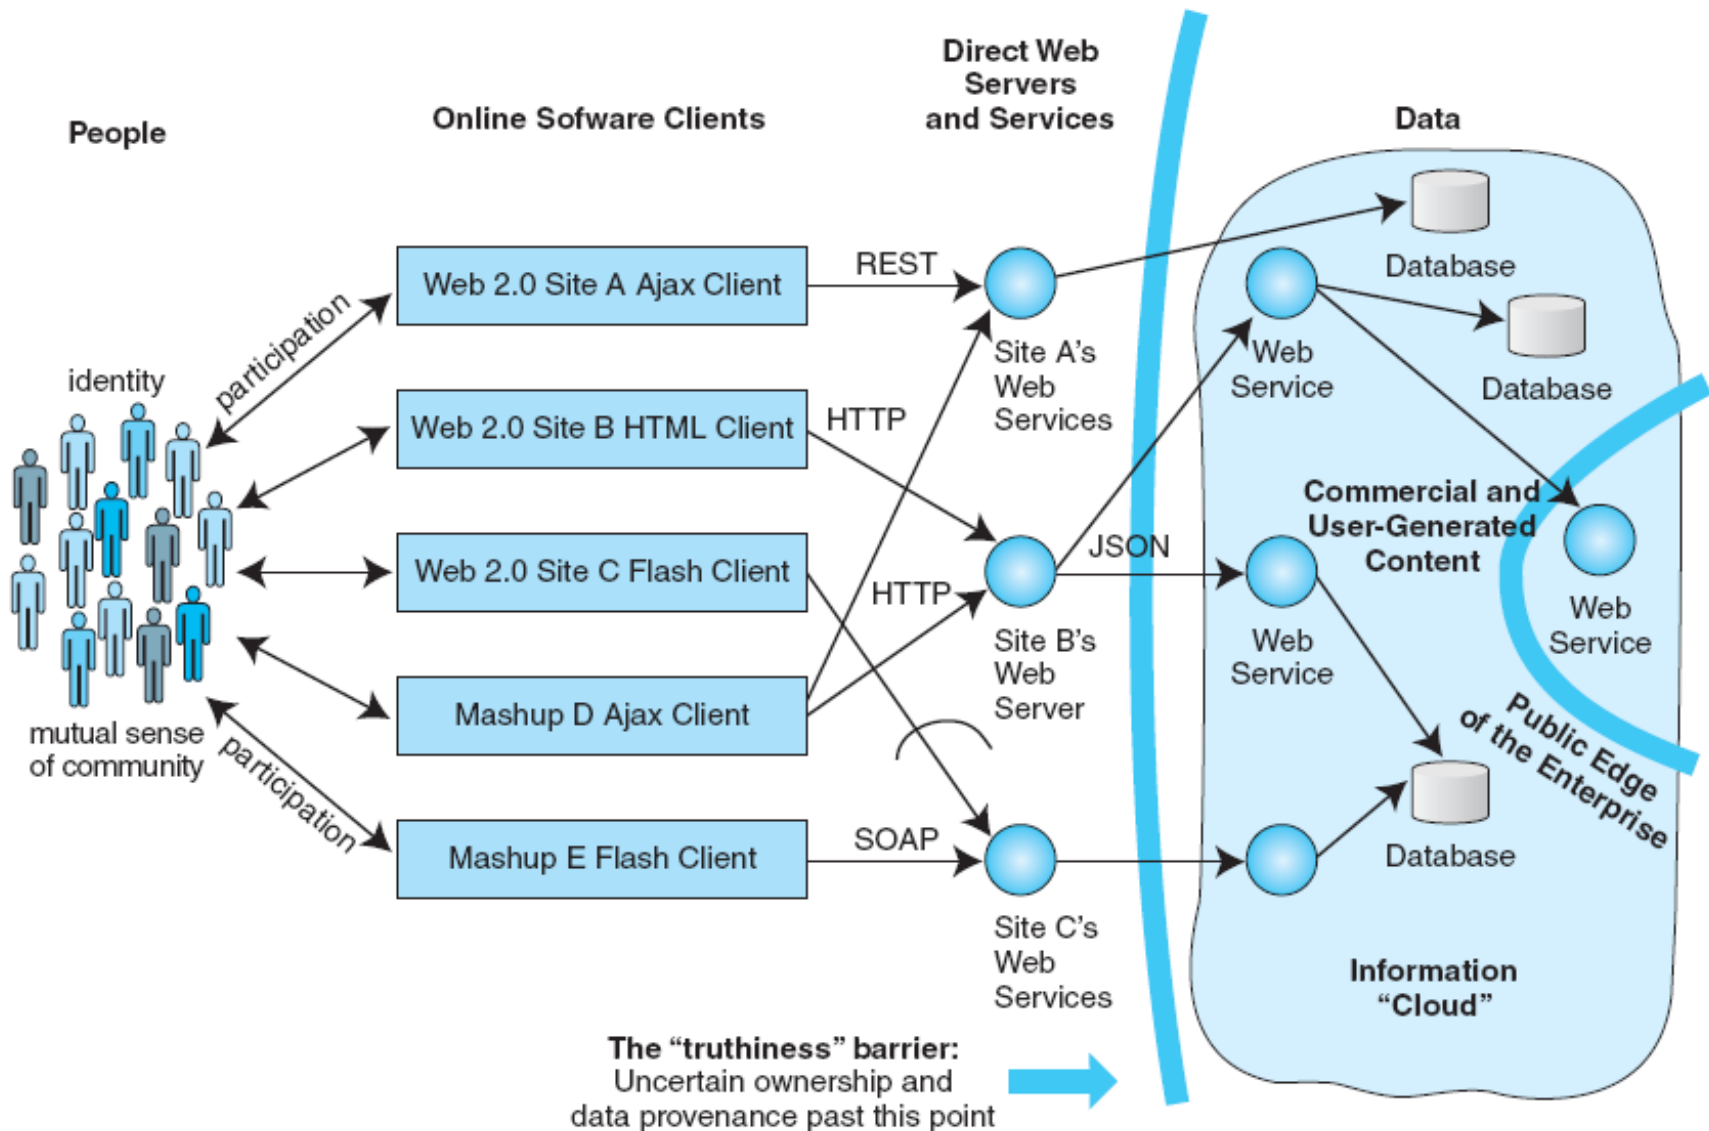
People

Online Sofware Clients

Direct Web Servers and Services

Data

identity

participation

Web 2.0 Site A Ajax Client

Web 2.0 Site B HTML Client

Web 2.0 Site C Flash Client

Mashup D Ajax Client

Mashup E Flash Client

mutual sense of community

participation

REST

HTTP

HTTP

SOAP

JSON

Site A's Web Services

Site B's Web Server

Site C's Web Services

Database

Web Service

Database

Commercial and User-Generated Content

Web Service

Web Service

Public Edge of the Enterprise

Database

Information "Cloud"

The "truthiness" barrier: Uncertain ownership and data provenance past this point